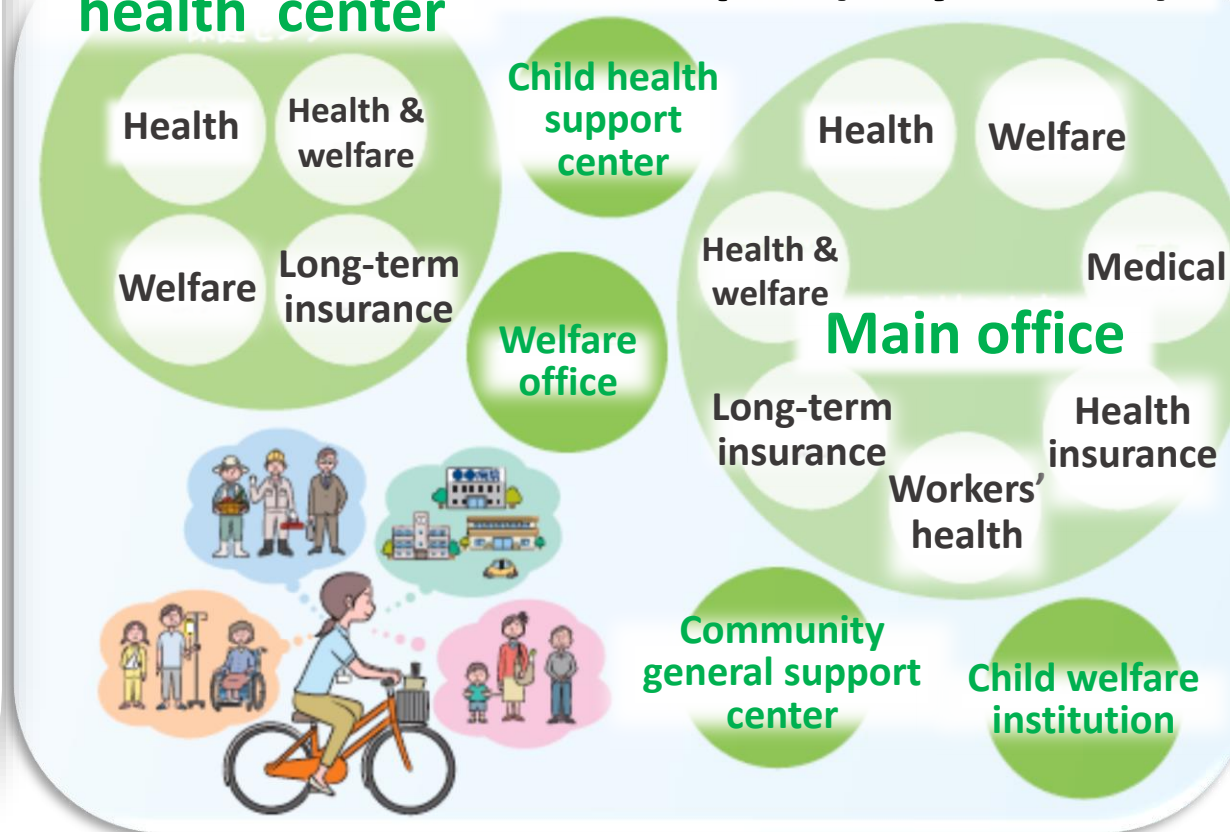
health center

Health

Health & welfare

Welfare

Long-term insurance

Child health support center

Welfare office

Health

Welfare

Health & welfare

Medical

Main office

Long-term insurance

Health insurance

Workers' health

Community general support center

Child welfare institution